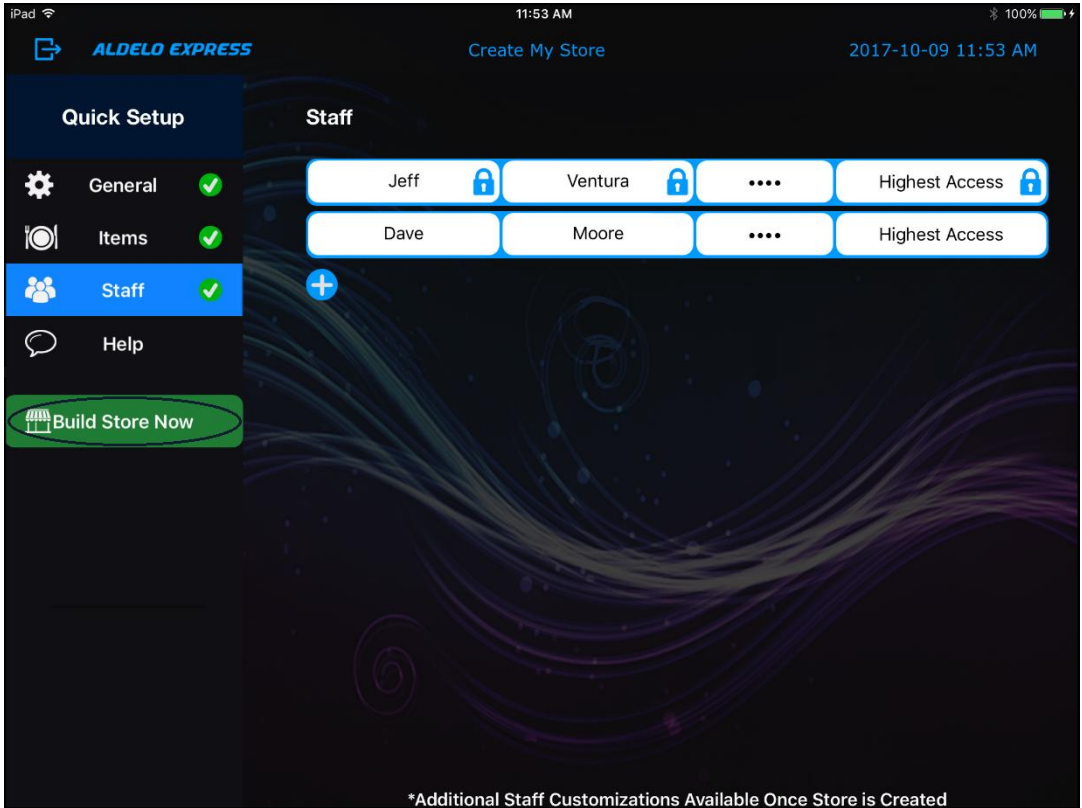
iPad 11:53 AM 100%

ALDELO EXPRESS Create My Store 2017-10-09 11:53 AM

Quick Setup

General

Items

Staff

Help

Build Store Now

Staff

| Jeff | Ventura | •••• | Highest Access |
|---|---|---|---|
| Dave | Moore | •••• | Highest Access |

*Additional Staff Customizations Available Once Store is Created